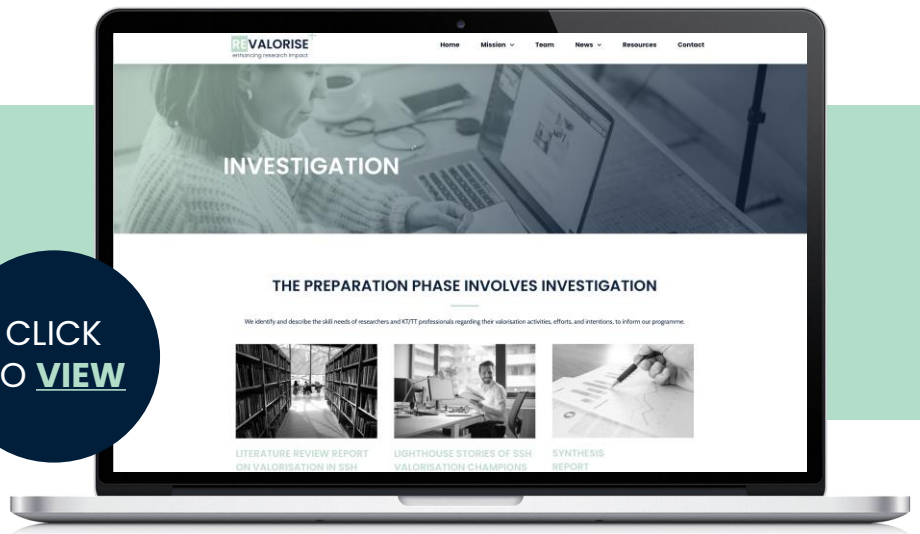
REVALORISE
enhancing research impact

Home Mission Team News Resources Contact

INVESTIGATION

THE PREPARATION PHASE INVOLVES INVESTIGATION

We identify and describe the skill needs of researchers and KT/TT professionals regarding their valorisation activities, efforts, and intentions, to inform our programme.

LITERATURE REVIEW REPORT ON VALORISATION IN SSH

LIGHTHOUSE STORIES OF SSH VALORISATION CHAMPIONS

SYNTHESIS REPORT

CLICK
O VIEW